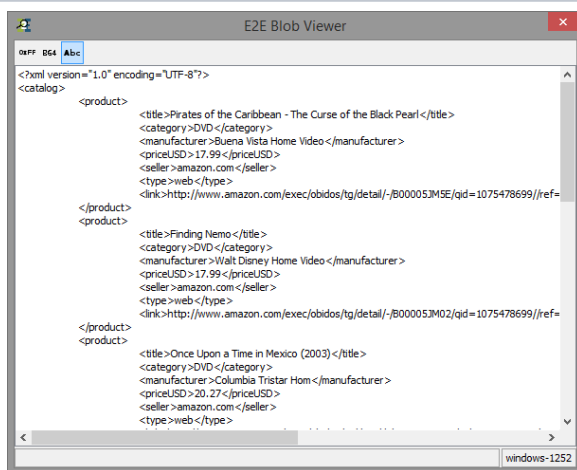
E2E Blob Viewer

0xFF B64 Abc

<?xml version="1.0" encoding="UTF-8"?>
<catalog>
<product>
<title>Pirates of the Caribbean - The Curse of the Black Pearl</title>
<category>DVD</category>
<manufacturer>Buena Vista Home Video</manufacturer>
<priceUSD>17.99</priceUSD>
<seller>amazon.com</seller>
<type>web</type>
<link>http://www.amazon.com/exec/obidos/tg/detail/-/B00005JM5E/qid=1075478699//ref=
</product>
<product>
<title>Finding Nemo</title>
<category>DVD</category>
<manufacturer>Walt Disney Home Video</manufacturer>
<priceUSD>17.99</priceUSD>
<seller>amazon.com</seller>
<type>web</type>
<link>http://www.amazon.com/exec/obidos/tg/detail/-/B00005JM02/qid=1075478699//ref=
</product>
<product>
<title>Once Upon a Time in Mexico (2003)</title>
<category>DVD</category>
<manufacturer>Columbia Tristar Hom</manufacturer>
<priceUSD>20.27</priceUSD>
<seller>amazon.com</seller>
<type>web</type>
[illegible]

windows-1252